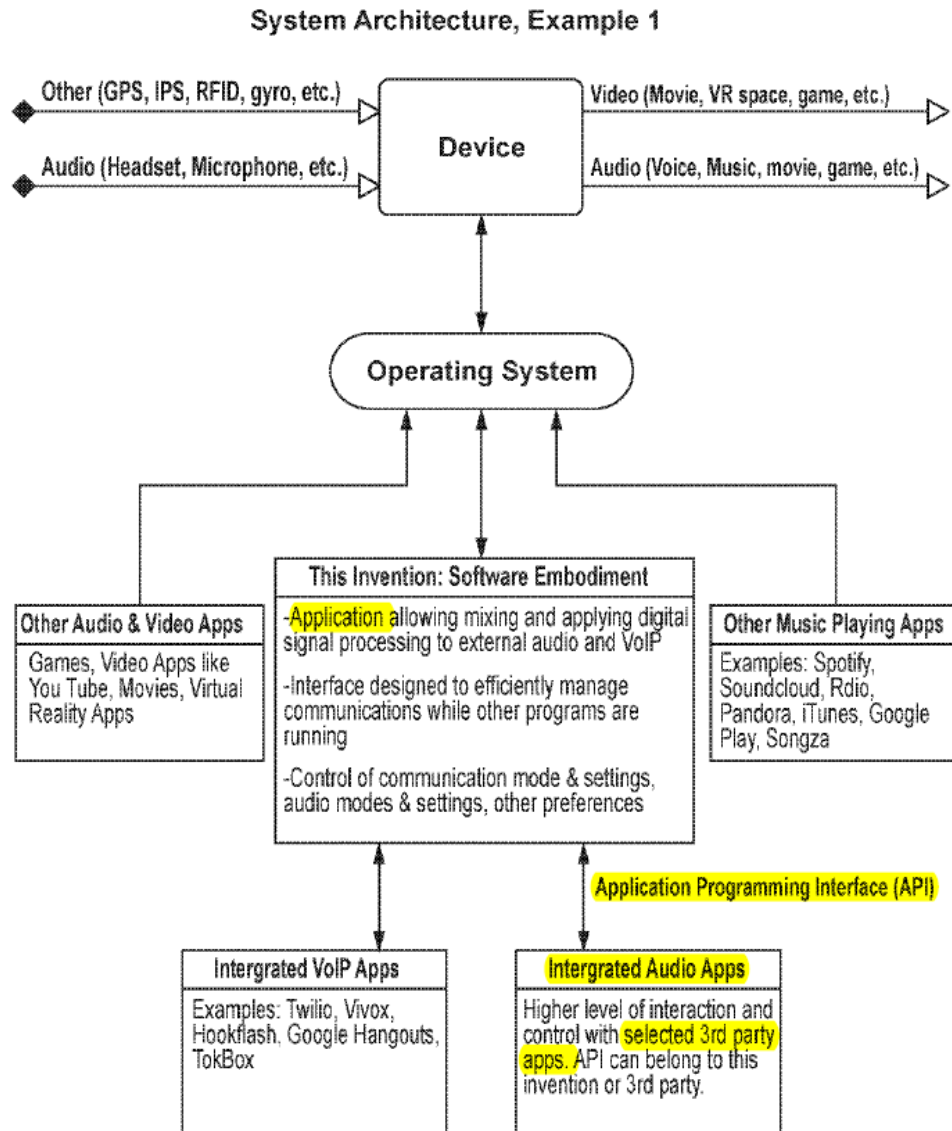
System Architecture, Example 1

Other (GPS, IPS, RFID, gyro, etc.)

Audio (Headset, Microphone, etc.)

Device

Video (Movie, VR space, game, etc.)

Audio (Voice, Music, movie, game, etc.)

Operating System

Other Audio & Video Apps

Games, Video Apps like You Tube, Movies, Virtual Reality Apps

This Invention: Software Embodiment

-Application allowing mixing and applying digital signal processing to external audio and VoIP

-Interface designed to efficiently manage communications while other programs are running

-Control of communication mode & settings, audio modes & settings, other preferences

Other Music Playing Apps

Examples: Spotify, Soundcloud, Rdio, Pandora, iTunes, Google Play, Songza

Application Programming Interface (API)

Intergrated VoIP Apps

Examples: Twilio, Vivox, Hookflash, Google Hangouts, TokBox

Intergrated Audio Apps

Higher level of interaction and control with selected 3rd party apps. API can belong to this invention or 3rd party.